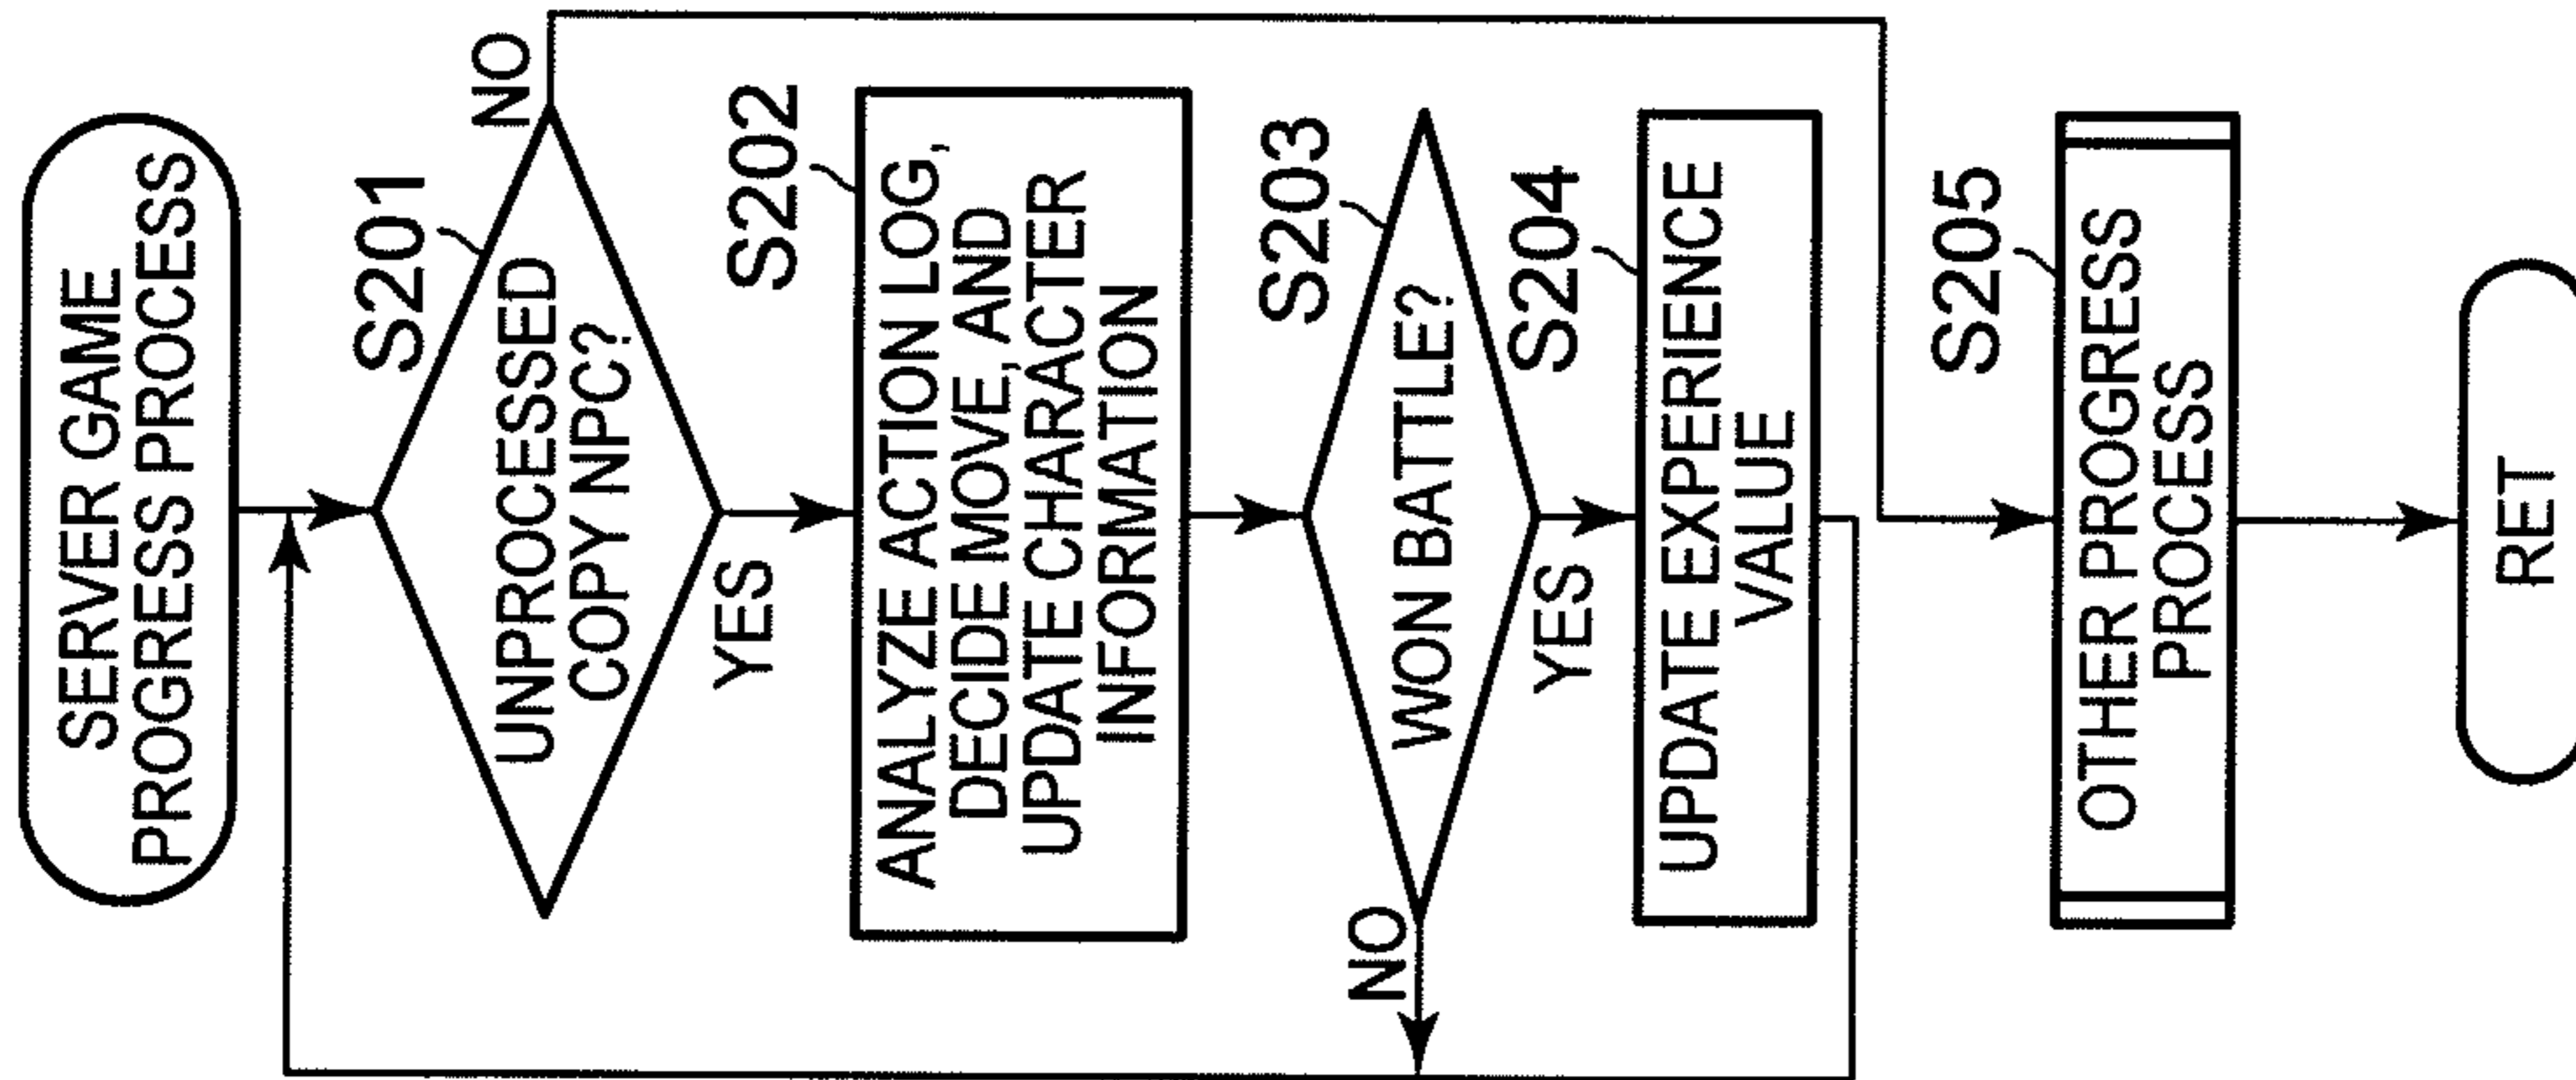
SERVER GAME PROGRESS PROCESS

S201

UNPROCESSED COPY NPC?

NO

YES

S202

ANALYZE ACTION LOG, DECIDE MOVE, AND UPDATE CHARACTER INFORMATION

S203

WON BATTLE?

YES

NO

S204

UPDATE EXPERIENCE VALUE

S205

OTHER PROGRESS PROCESS

RET